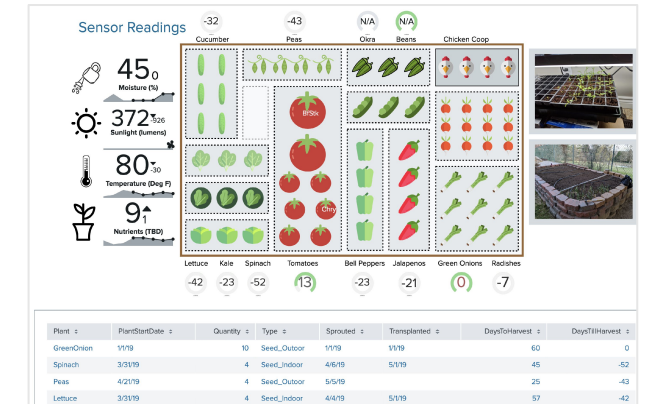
Sensor Readings

-32
Cucumber

-43
Peas

N/A
Okra

N/A
Beans

Chicken Coop

45 0
Moisture (%)

372 326
Sunlight (lumens)

80 30
Temperature (Deg F)

9 1
Nutrients (TBD)

BrStk

Chry

Lettuce
-42

Kale
-23

Spinach
-52

Tomatoes
13

Bell Peppers
-23

Jalapenos
-21

Green Onions
0

Radishes
-7

| Plant | PlantStartDate | Quantity | Type | Sprouted | Transplanted | DaysToHarvest | DaysTillHarvest |
|---|---|---|---|---|---|---|---|
| GreenOnion | 1/1/19 | 10 | Seed_Outoor | 1/1/19 | 1/1/19 | 60 | 0 |
| Spinach | 3/31/19 | 4 | Seed_Indoor | 4/6/19 | 5/1/19 | 45 | -52 |
| Peas | 4/21/19 | 4 | Seed_Outoor | 5/5/19 | | 25 | -43 |
| Lettuce | 3/31/19 | 4 | Seed_Indoor | 4/6/19 | 5/1/19 | 57 | -42 |